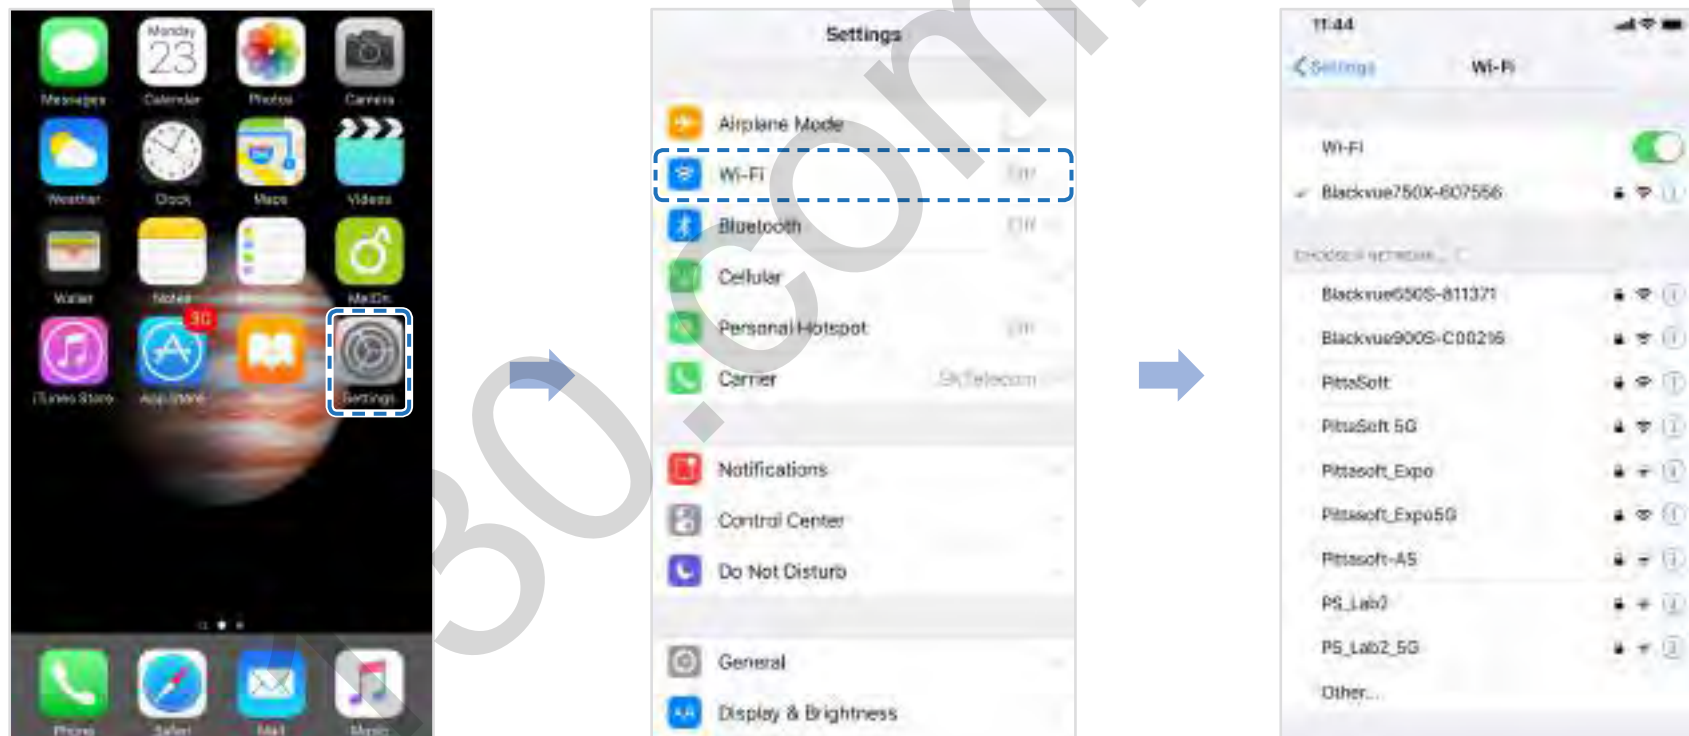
Monday 23

Messages Calendar Photos Camera

Weather Clock Maps Videos

Wallet Notes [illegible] MaiDn

30

iTunes Store App Store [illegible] Settings

Phone Safari Mail Music

Settings

Airplane Mode

Wi-Fi Off

Bluetooth Off

Cellular

Personal Hotspot Off

Carrier SKTelecom

Notifications

Control Center

Do Not Disturb

General

Display & Brightness

11:44

Settings Wi-Fi

Wi-Fi

Blackvue750X-607556

CHOOSE A NETWORK...

Blackvue650S-811371

Blackvue900S-C00216

PittaSoft

PittaSoft 5G

Pittasoft_Expo

Pittasoft_Expo5G

Pittasoft-AS

PS_Lab2

PS_Lab2_5G

Other...